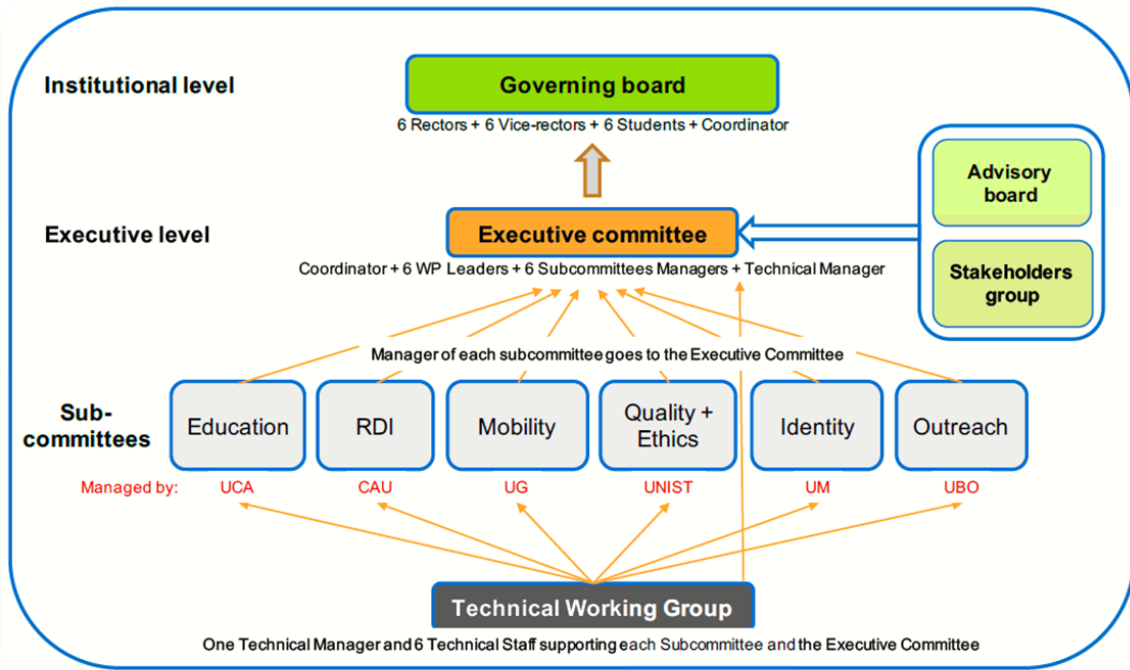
Institutional level

Governing board

6 Rectors + 6 Vice-rectors + 6 Students + Coordinator

Advisory board

Stakeholders group

Executive level

Executive committee

Coordinator + 6 WP Leaders + 6 Subcommittees Managers + Technical Manager

Manager of each subcommittee goes to the Executive Committee

Sub-committees

Education

RDI

Mobility

Quality + Ethics

Identity

Outreach

Managed by: UCA CAU UG UNIST UM UBO

Technical Working Group

One Technical Manager and 6 Technical Staff supporting each Subcommittee and the Executive Committee